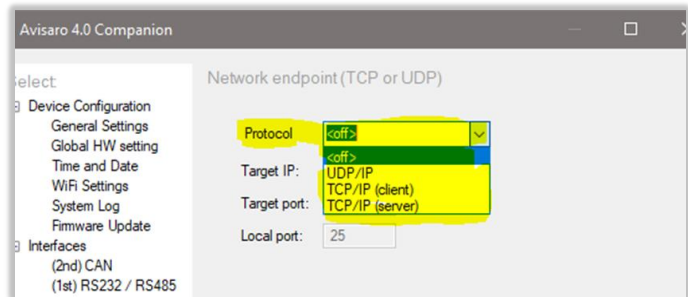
Avisaro 4.0 Companion

elect:
Device Configuration
General Settings
Global HW setting
Time and Date
WiFi Settings
System Log
Firmware Update
Interfaces
(2nd) CAN
(1st) RS232 / RS485

Network endpoint (TCP or UDP)

Protocol <off>
<off>
UDP/IP
TCP/IP (client)
TCP/IP (server)

Target IP:
Target port:
Local port: 25